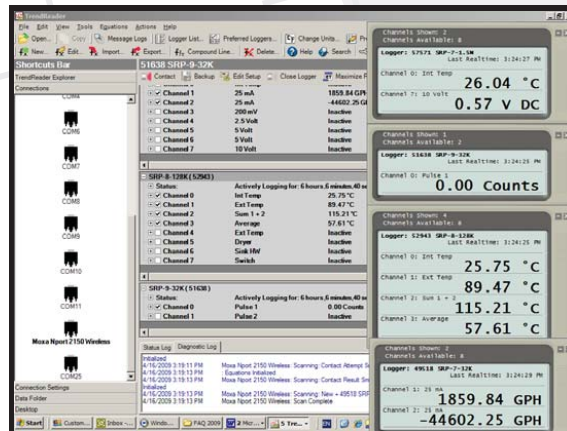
TrendReader

File Edit View Tools Equations Actions Help

Open... Copy Message Logs Logger List... Preferred Loggers... Change Units...

New... Edit... Import... Export... Compound Line... Delete... Help Search

Shortcuts Bar

TrendReader Explorer

Connections

COM4

COM6

COM7

COM8

COM9

COM10

COM11

Moxa Nport 2150 Wireless

COM25

Connection Settings

Data Folder

Desktop

51638 SRP-9-32K

Contact Backup Edit Setup Close Logger Maximize

| | | | |
|---|---|---|---|
| Channel 1 | 25 mA | 1859.84 GPH | |
| Channel 2 | 25 mA | -44602.25 G | |
| Channel 3 | 200 mV | Inactive | |
| Channel 4 | 2.5 Volt | Inactive | |
| Channel 5 | 5 Volt | Inactive | |
| Channel 6 | 5 Volt | Inactive | |
| Channel 7 | 10 Volt | Inactive | |

SRP-8-128K (52943)

| | | |
|---|---|---|
| Status: | | Actively Logging for: 6 hours, 6 minutes, 40 s |
| Channel 0 | Int Temp | 25.75 °C |
| Channel 1 | Ext Temp | 89.47 °C |
| Channel 2 | Sum 1 + 2 | 115.21 °C |
| Channel 3 | Average | 57.61 °C |
| Channel 4 | Ext Temp | Inactive |
| Channel 5 | Dryer | Inactive |
| Channel 6 | Sink HW | Inactive |
| Channel 7 | Switch | Inactive |

SRP-9-32K (51638)

| | | |
|---|---|---|
| Status: | | Actively Logging for: 6 hours, 6 minutes, 40 s |
| Channel 0 | Pulse 1 | 0.00 Counts |
| Channel 1 | Pulse 2 | Inactive |

Status Log Diagnostic Log

Initialized
4/16/2009 3:19:11 PM Moxa Nport 2150 Wireless: Scanning: Contact Attempt S
4/16/2009 3:19:11 PM Equations Initialized
4/16/2009 3:19:11 PM Moxa Nport 2150 Wireless: Scanning: Contact Result Sn
Initialized
4/16/2009 3:19:13 PM Moxa Nport 2150 Wireless: Scanning: New = 49518 SR
4/16/2009 3:19:13 PM Moxa Nport 2150 Wireless: Scan Complete

Channels Shown: 2
Channels Available: 8
Logger: 57571 SRP-7-1.5M
Last Realtime: 3:24:25 PM
Channel 0: Int Temp
26.04 °C
Channel 7: 10 Volt
0.57 V DC

Channels Shown: 1
Channels Available: 2
Logger: 51638 SRP-9-32K
Last Realtime: 3:24:25 PM
Channel 0: Pulse 1
0.00 Counts

Channels Shown: 4
Channels Available: 8
Logger: 52943 SRP-8-128K
Last Realtime: 3:24:25 PM
Channel 0: Int Temp
25.75 °C
Channel 1: Ext Temp
89.47 °C
Channel 2: Sum 1 + 2
115.21 °C
Channel 3: Average
57.61 °C

Channels Shown: 2
Channels Available: 8
Logger: 49518 SRP-7-32K
Last Realtime: 3:24:29 PM
Channel 1: 25 mA
1859.84 GPH
Channel 2: 25 mA
-44602.25 GPH

Start Custom... Inbox -... Windo... FAQ 2009 2 Mic... 5 Tre...